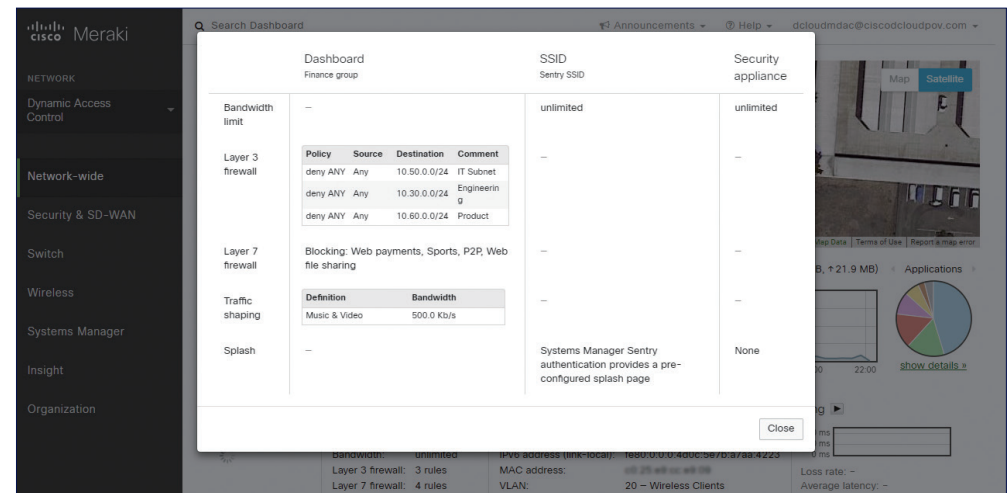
cisco Meraki

NETWORK

Dynamic Access Control

Network-wide

Security & SD-WAN

Switch

Wireless

Systems Manager

Insight

Organization

Search Dashboard

Announcements ▾ Help ▾ dcloudmdac@ciscodcloudpov.com ▾

Map Satellite

Map Data | Terms of Use | Report a map error

B, ↑21.9 MB) Applications

00 22:00 show details »

| | Dashboard Finance group | SSID Sentry SSID | Security appliance |
|---|---|---|---|
| Bandwidth limit | – | unlimited | unlimited |
| Layer 3 firewall | (see table) | – | – |
| Layer 7 firewall | Blocking: Web payments, Sports, P2P, Web file sharing | – | – |
| Traffic shaping | (see table) | – | – |
| Splash | – | Systems Manager Sentry authentication provides a pre-configured splash page | None |

| Policy | Source | Destination | Comment |
|---|---|---|---|
| deny ANY | Any | 10.50.0.0/24 | IT Subnet |
| deny ANY | Any | 10.30.0.0/24 | Engineering |
| deny ANY | Any | 10.60.0.0/24 | Product |

| Definition | Bandwidth |
|---|---|
| Music & Video | 500.0 Kb/s |

Close

Bandwidth: unlimited
Layer 3 firewall: 3 rules
Layer 7 firewall: 4 rules

IPv6 address (link-local): fe80:0:0:0:4d0c:5e7b:a7aa:4223
MAC address: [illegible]
VLAN: 20 – Wireless Clients

ms
ms
0 ms

Loss rate: –
Average latency: –